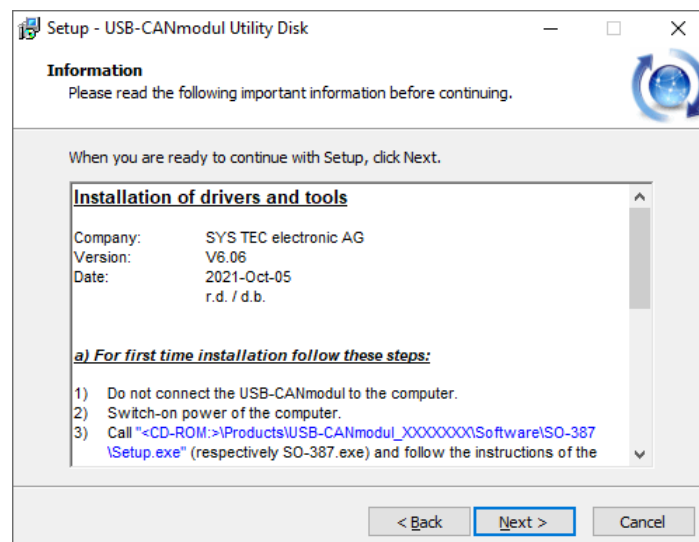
Setup - USB-CANmodul Utility Disk

Information
Please read the following important information before continuing.

When you are ready to continue with Setup, click Next.

Installation of drivers and tools

Company: SYS TEC electronic AG
Version: V6.06
Date: 2021-Oct-05
r.d. / d.b.

a) For first time installation follow these steps:

1) Do not connect the USB-CANmodul to the computer.
2) Switch-on power of the computer.
3) Call "<CD-ROM:>\Products\USB-CANmodul_XXXXXXX\Software\SO-387\Setup.exe" (respectively SO-387.exe) and follow the instructions of the

< Back Next > Cancel